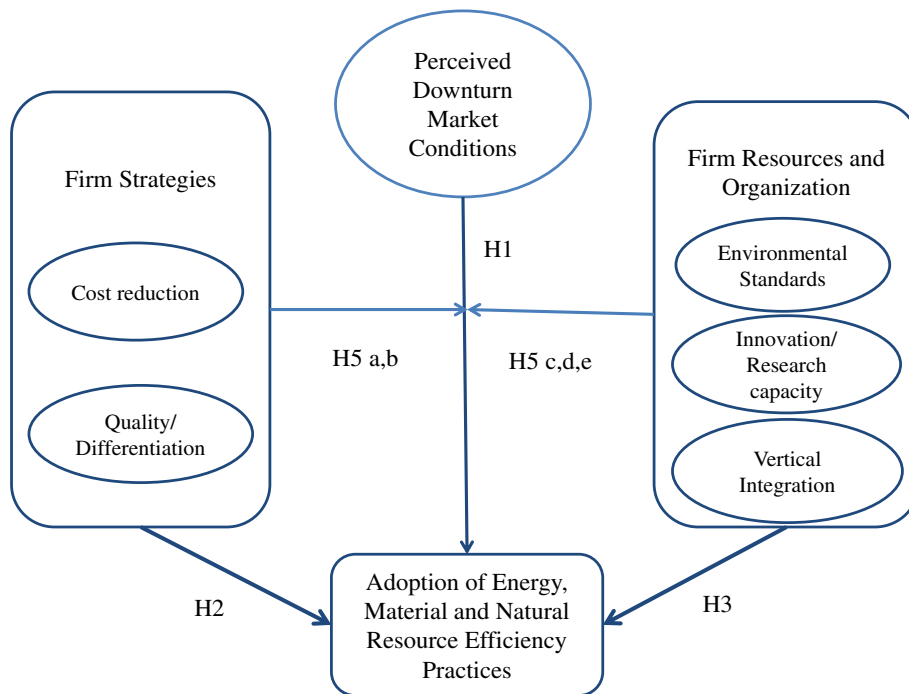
Perceived Downturn Market Conditions

Firm Strategies

Cost reduction

Quality/ Differentiation

Firm Resources and Organization

Environmental Standards

Innovation/ Research capacity

Vertical Integration

H1

H5 a,b

H5 c,d,e

H2

H3

Adoption of Energy, Material and Natural Resource Efficiency Practices